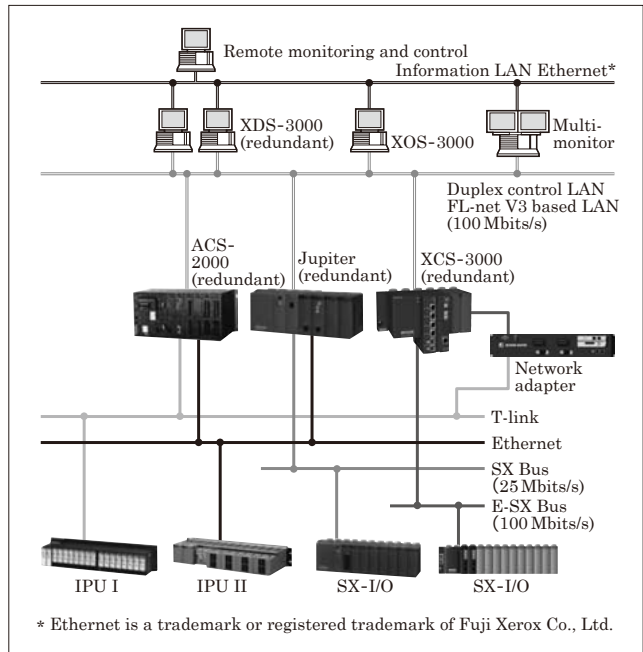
Remote monitoring and control
Information LAN Ethernet*

XDS-3000 (redundant)

XOS-3000

Multi-monitor

Duplex control LAN
FL-net V3 based LAN
(100 Mbits/s)

ACS-2000 (redundant)

Jupiter (redundant)

XCS-3000 (redundant)

Network adapter

T-link

Ethernet

SX Bus
(25 Mbits/s)

E-SX Bus
(100 Mbits/s)

IPU I

IPU II

SX-I/O

SX-I/O

* Ethernet is a trademark or registered trademark of Fuji Xerox Co., Ltd.